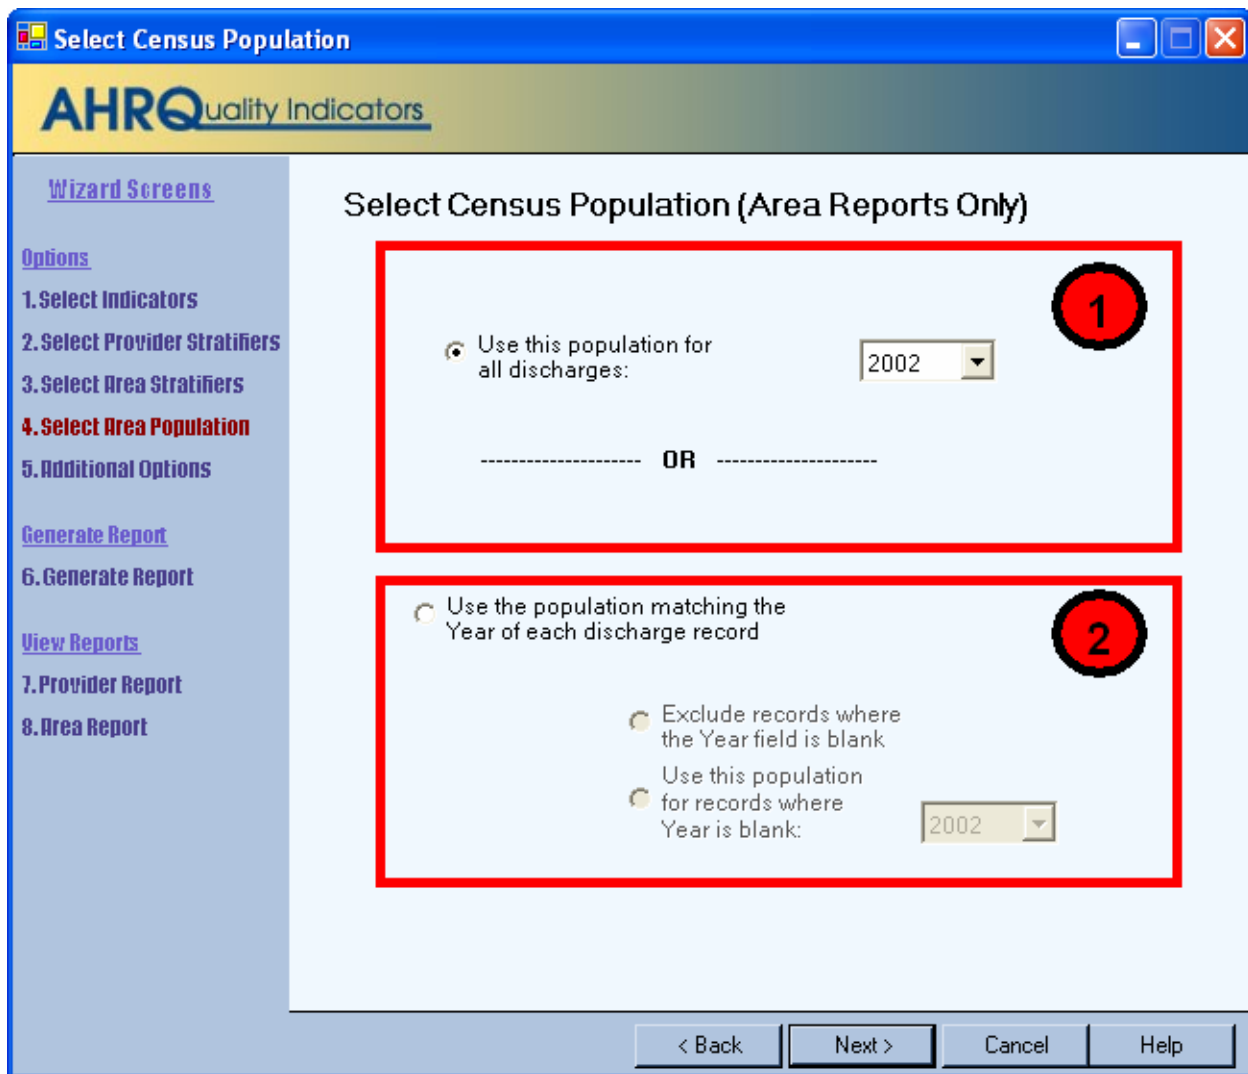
Select Census Population

AHRQuality Indicators

Wizard Screens

Options
1. Select Indicators
2. Select Provider Stratifiers
3. Select Area Stratifiers
4. Select Area Population
5. Additional Options

Generate Report
6. Generate Report

View Reports
7. Provider Report
8. Area Report

Select Census Population (Area Reports Only)

1

Use this population for all discharges:

2002

-------------------- OR --------------------

2

Use the population matching the Year of each discharge record

Exclude records where the Year field is blank

Use this population for records where Year is blank:

2002

< Back
Next >
Cancel
Help